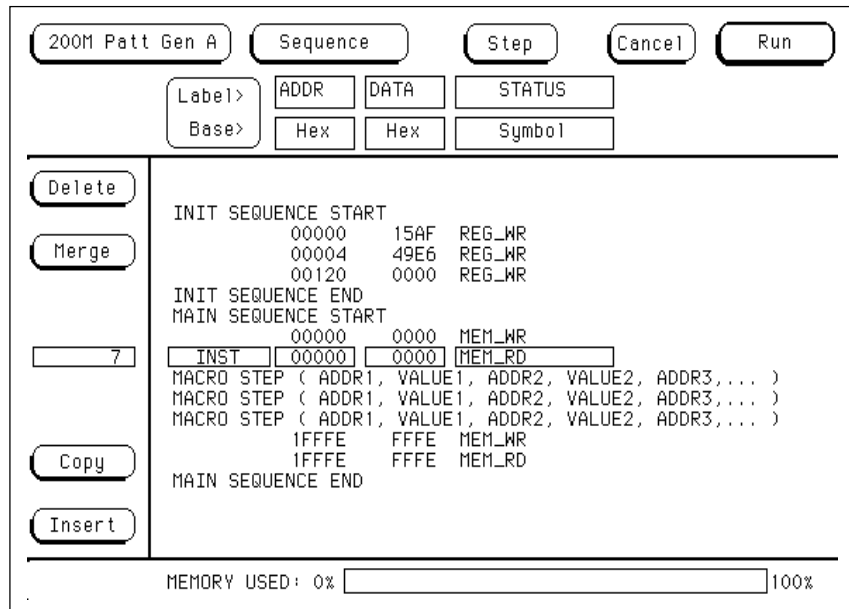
200M Patt Gen A    Sequence    Step    Cancel    Run

Label>    ADDR    DATA    STATUS
Base>    Hex    Hex    Symbol

Delete

Merge

7

Copy

Insert

INIT SEQUENCE START
00000    15AF    REG_WR
00004    49E6    REG_WR
00120    0000    REG_WR
INIT SEQUENCE END
MAIN SEQUENCE START
00000    0000    MEM_WR
INST    00000    0000    MEM_RD
MACRO STEP ( ADDR1, VALUE1, ADDR2, VALUE2, ADDR3,... )
MACRO STEP ( ADDR1, VALUE1, ADDR2, VALUE2, ADDR3,... )
MACRO STEP ( ADDR1, VALUE1, ADDR2, VALUE2, ADDR3,... )
1FFFE    FFFE    MEM_WR
1FFFE    FFFE    MEM_RD
MAIN SEQUENCE END

MEMORY USED: 0%    100%